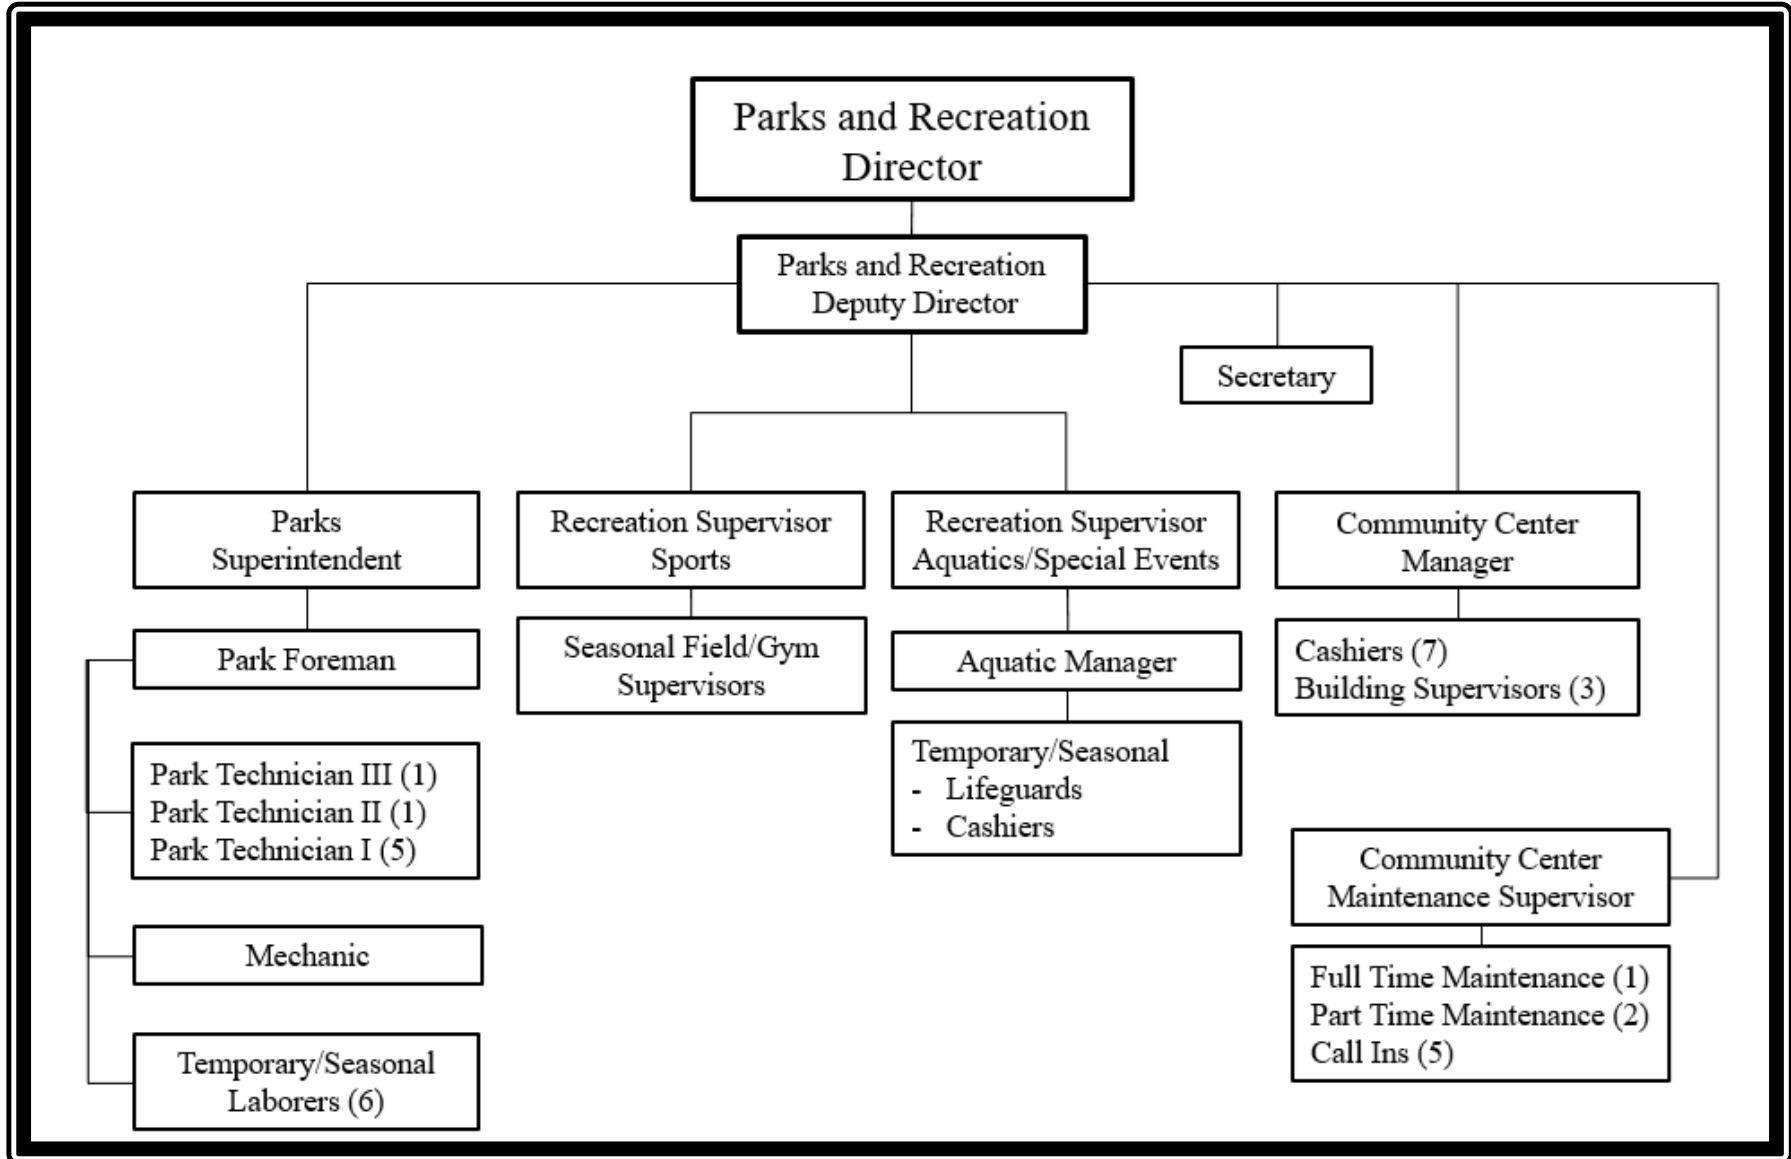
Parks and Recreation Director

Parks and Recreation Deputy Director

Secretary

Parks Superintendent

Recreation Supervisor Sports

Recreation Supervisor Aquatics/Special Events

Community Center Manager

Park Foreman

Seasonal Field/Gym Supervisors

Aquatic Manager

Cashiers (7)
Building Supervisors (3)

Park Technician III (1)
Park Technician II (1)
Park Technician I (5)

Temporary/Seasonal
- Lifeguards
- Cashiers

Community Center Maintenance Supervisor

Mechanic

Full Time Maintenance (1)
Part Time Maintenance (2)
Call Ins (5)

Temporary/Seasonal Laborers (6)